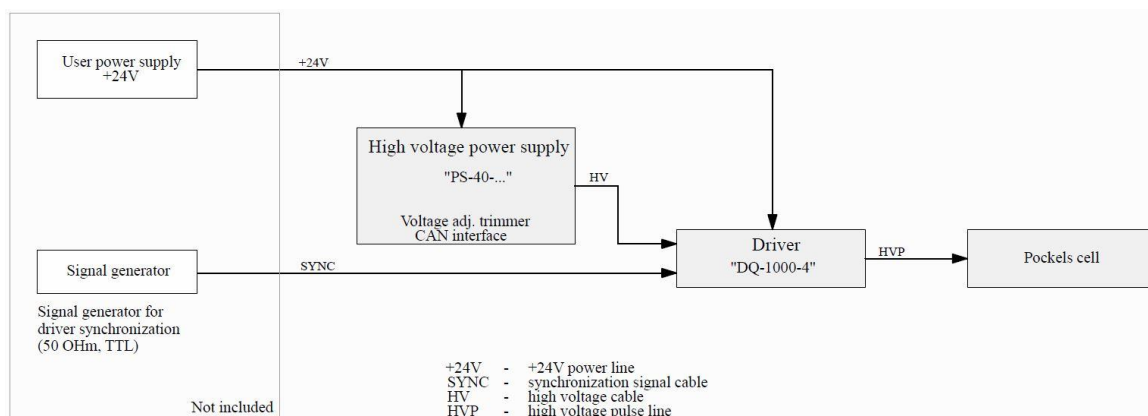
User power supply +24V

+24V

High voltage power supply

"PS-40-..."

Voltage adj. trimmer
CAN interface

HV

Driver
"DQ-1000-4"

HVP

Pockels cell

Signal generator

SYNC

Signal generator for driver synchronization (50 OHm, TTL)

+24V - +24V power line
SYNC - synchronization signal cable
HV - high voltage cable
HVP - high voltage pulse line

Not included